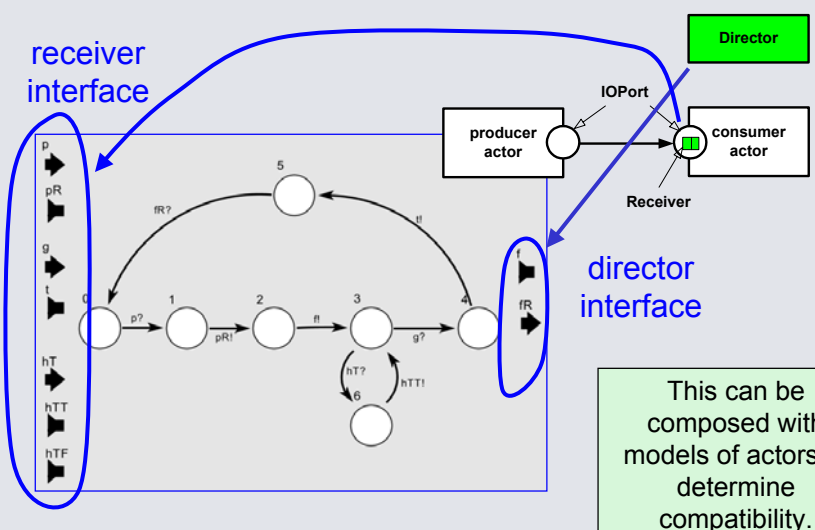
receiver interface

Director

IOPort

producer actor

consumer actor

Receiver

p
pR
g
t
hT
hTT
hTF

5
fR?
t!
0
p?
1
pR!
2
f!
3
g?
4
hT?
hTT!
6

f
fR

director interface

This can be composed with models of actors to determine compatibility.